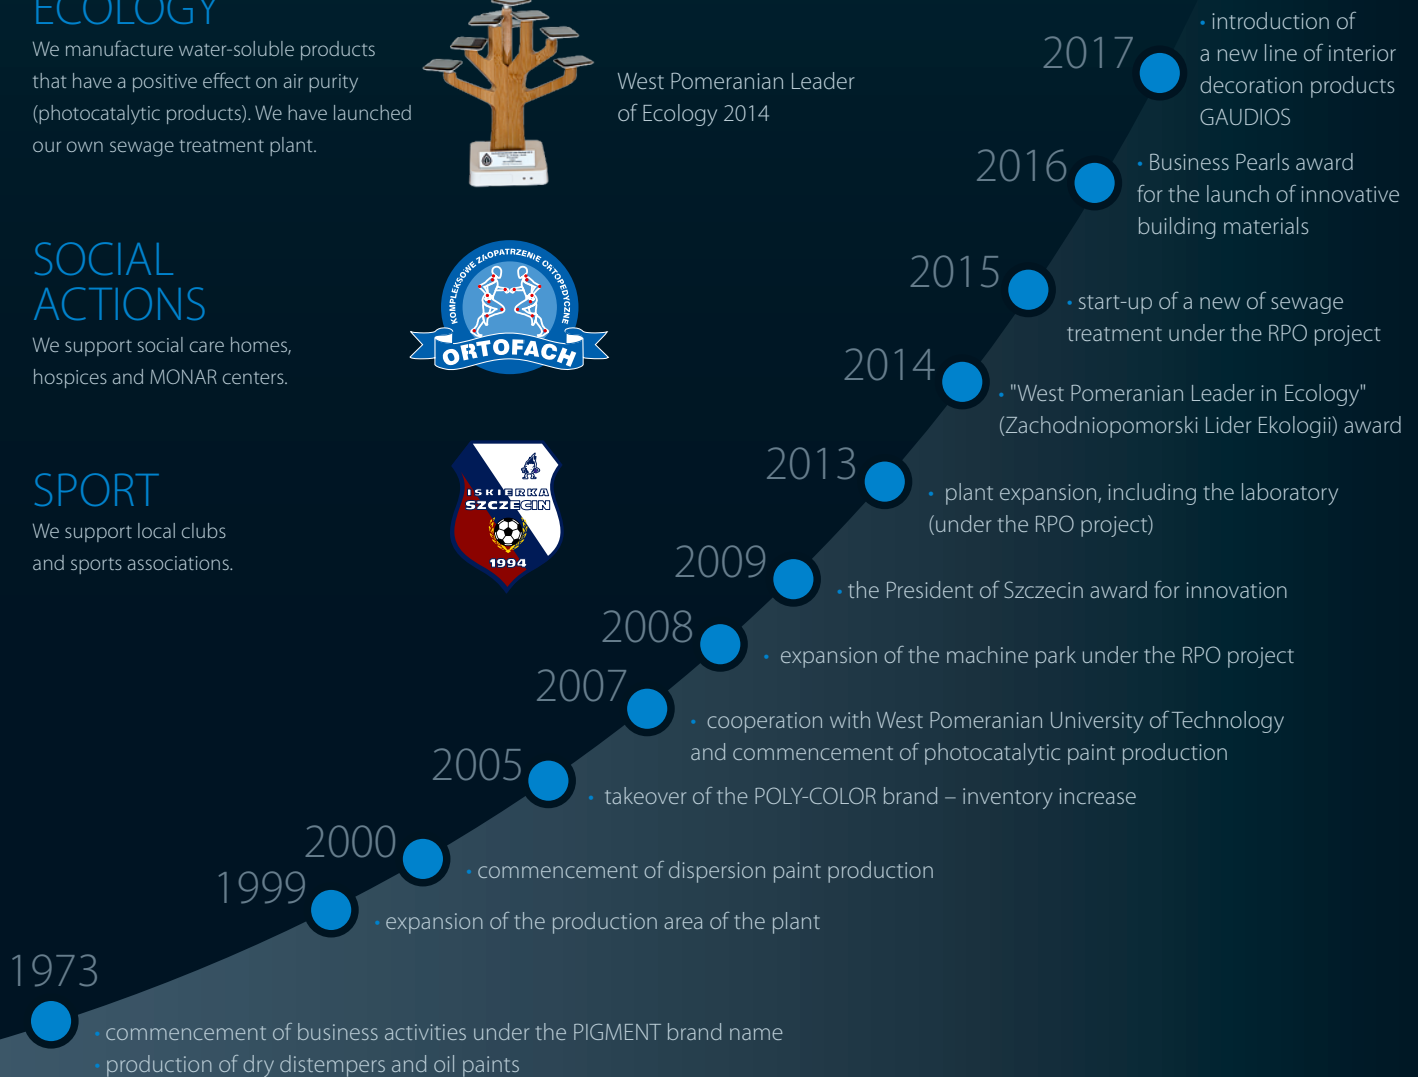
ECOLOGY
We manufacture water-soluble products that have a positive effect on air purity (photocatalytic products). We have launched our own sewage treatment plant.

West Pomeranian Leader of Ecology 2014

SOCIAL ACTIONS
We support social care homes, hospices and MONAR centers.

KOMPLEKSOWE ZAOPATRZENIE ORTOPEDYCZNE
ORTOFACH

SPORT
We support local clubs and sports associations.

ISKIERKA SZCZECIN 1994

2017
• introduction of a new line of interior decoration products GAUDIOS

2016
• Business Pearls award for the launch of innovative building materials

2015
• start-up of a new of sewage treatment under the RPO project

2014
• "West Pomeranian Leader in Ecology" (Zachodniopomorski Lider Ekologii) award

2013
• plant expansion, including the laboratory (under the RPO project)

2009
• the President of Szczecin award for innovation

2008
• expansion of the machine park under the RPO project

2007
• cooperation with West Pomeranian University of Technology and commencement of photocatalytic paint production

2005
• takeover of the POLY-COLOR brand – inventory increase

2000
• commencement of dispersion paint production

1999
• expansion of the production area of the plant

1973
• commencement of business activities under the PIGMENT brand name
• production of dry distempers and oil paints